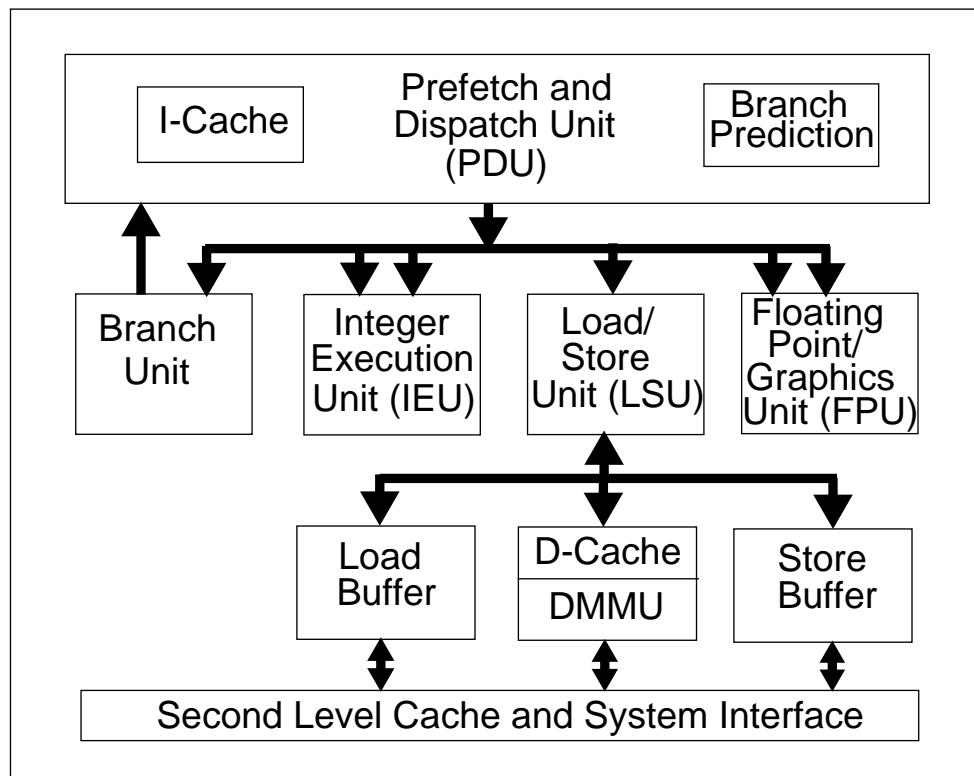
I-Cache

Prefetch and Dispatch Unit (PDU)

Branch Prediction

Branch Unit

Integer Execution Unit (IEU)

Load/ Store Unit (LSU)

Floating Point/ Graphics Unit (FPU)

Load Buffer

D-Cache

DMMU

Store Buffer

Second Level Cache and System Interface